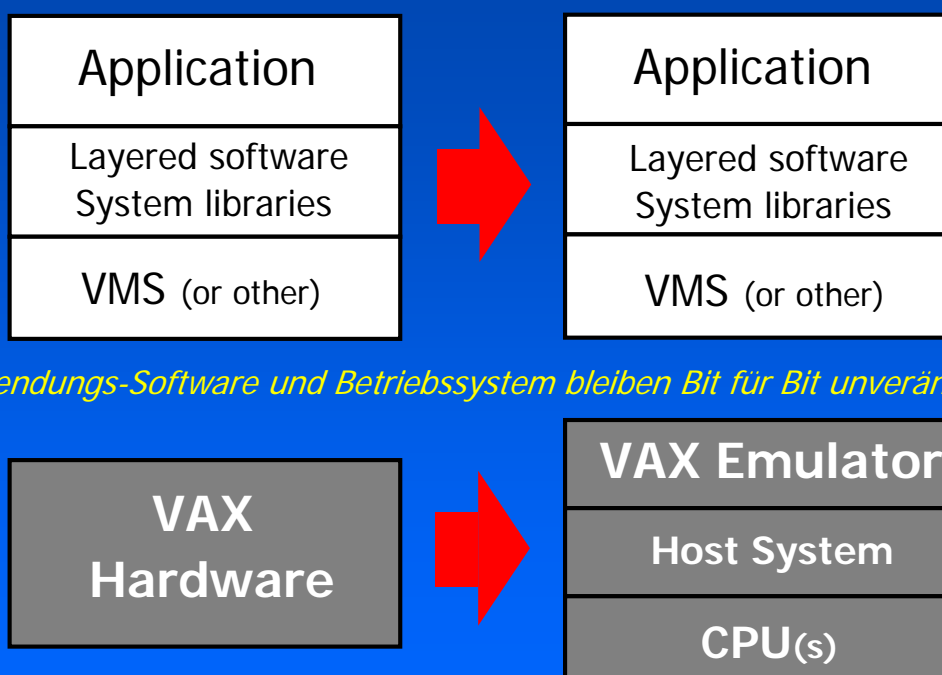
Application

Layered software
System libraries

VMS (or other)

Application

Layered software
System libraries

VMS (or other)

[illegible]endungs-Software und Betriebssystem bleiben Bit für Bit unverän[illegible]

VAX
Hardware

VAX Emulator

Host System

CPU(s)